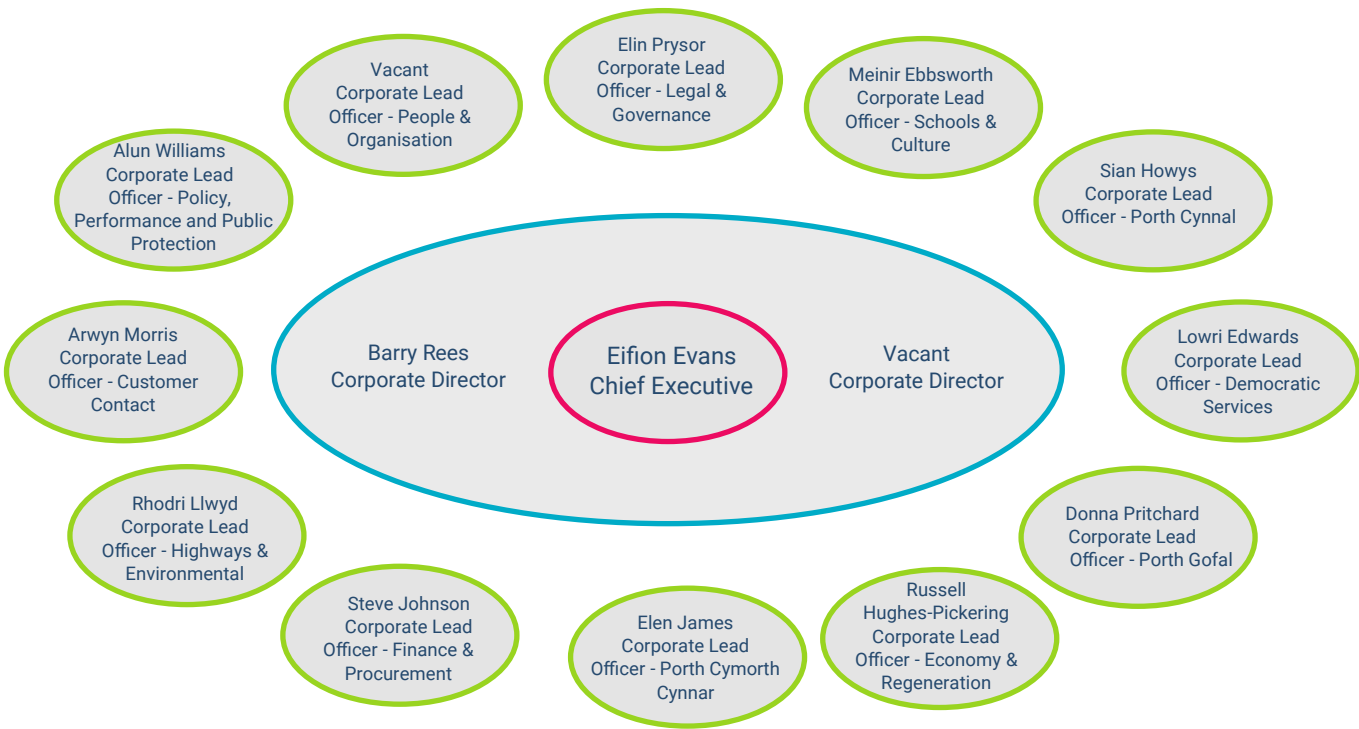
Elin Prysor
Corporate Lead
Officer - Legal &
Governance

Vacant
Corporate Lead
Officer - People &
Organisation

Meinir Ebbsworth
Corporate Lead
Officer - Schools &
Culture

Alun Williams
Corporate Lead
Officer - Policy,
Performance and Public
Protection

Sian Howys
Corporate Lead
Officer - Porth Cynnal

Arwyn Morris
Corporate Lead
Officer - Customer
Contact

Barry Rees
Corporate Director

Eifion Evans
Chief Executive

Vacant
Corporate Director

Lowri Edwards
Corporate Lead
Officer - Democratic
Services

Rhodri Llwyd
Corporate Lead
Officer - Highways &
Environmental

Donna Pritchard
Corporate Lead
Officer - Porth Gofal

Steve Johnson
Corporate Lead
Officer - Finance &
Procurement

Elen James
Corporate Lead
Officer - Porth Cymorth
Cynnar

Russell
Hughes-Pickering
Corporate Lead
Officer - Economy &
Regeneration